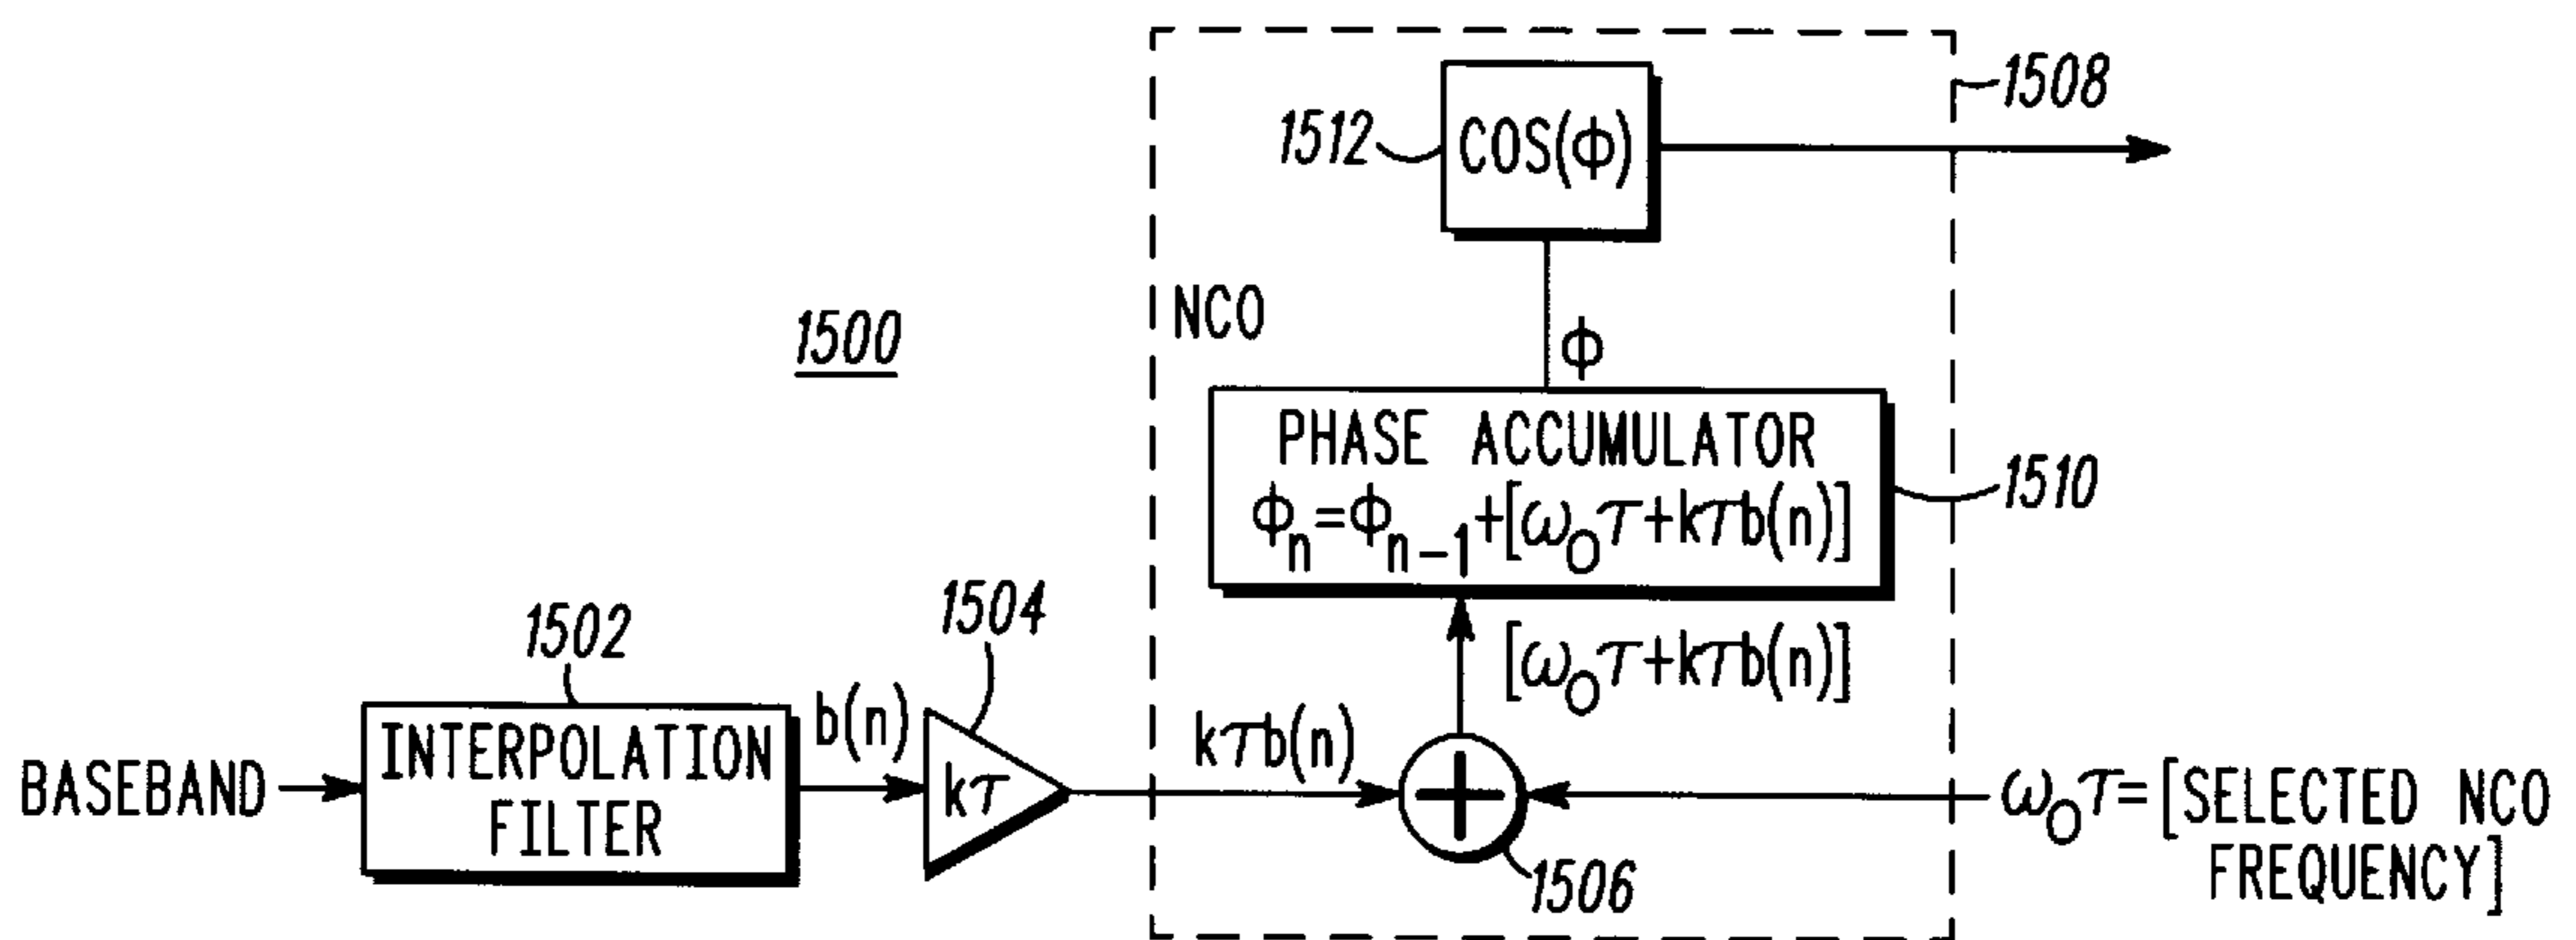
1508

1512 $COS(\phi)$

NCO

1500

$\phi$

PHASE ACCUMULATOR
$\phi_n = \phi_{n-1} + [\omega_O \tau + k\tau b(n)]$

1510

1502

1504

$[\omega_O \tau + k\tau b(n)]$

INTERPOLATION FILTER

$b(n)$

BASEBAND

$k\tau$

$k\tau b(n)$

$\omega_O \tau =$ [SELECTED NCO FREQUENCY]

1506